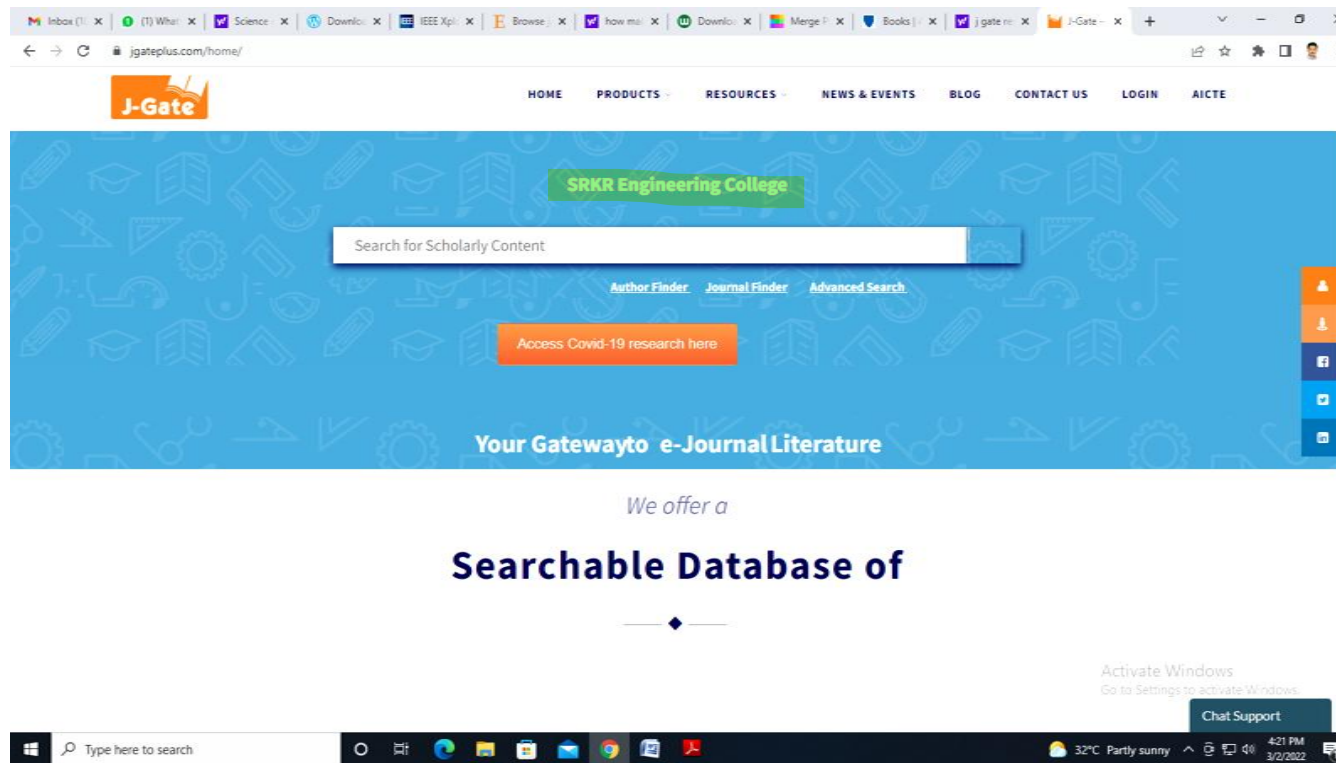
Inbox (1 | (1) What | Science | Downlo | IEEE Xpl | Browse | how ma | Downlo | Merge | Books | j gate re | J-Gate

jgateplus.com/home/

J-Gate

HOME PRODUCTS RESOURCES NEWS & EVENTS BLOG CONTACT US LOGIN AICTE

SRKR Engineering College

Search for Scholarly Content

Author Finder Journal Finder Advanced Search

Access Covid-19 research here

Your Gatewayto e-Journal Literature

We offer a

Searchable Database of

Activate Windows
Go to Settings to activate Windows.

Chat Support

Type here to search

32°C Partly sunny 4:21 PM 3/2/2022